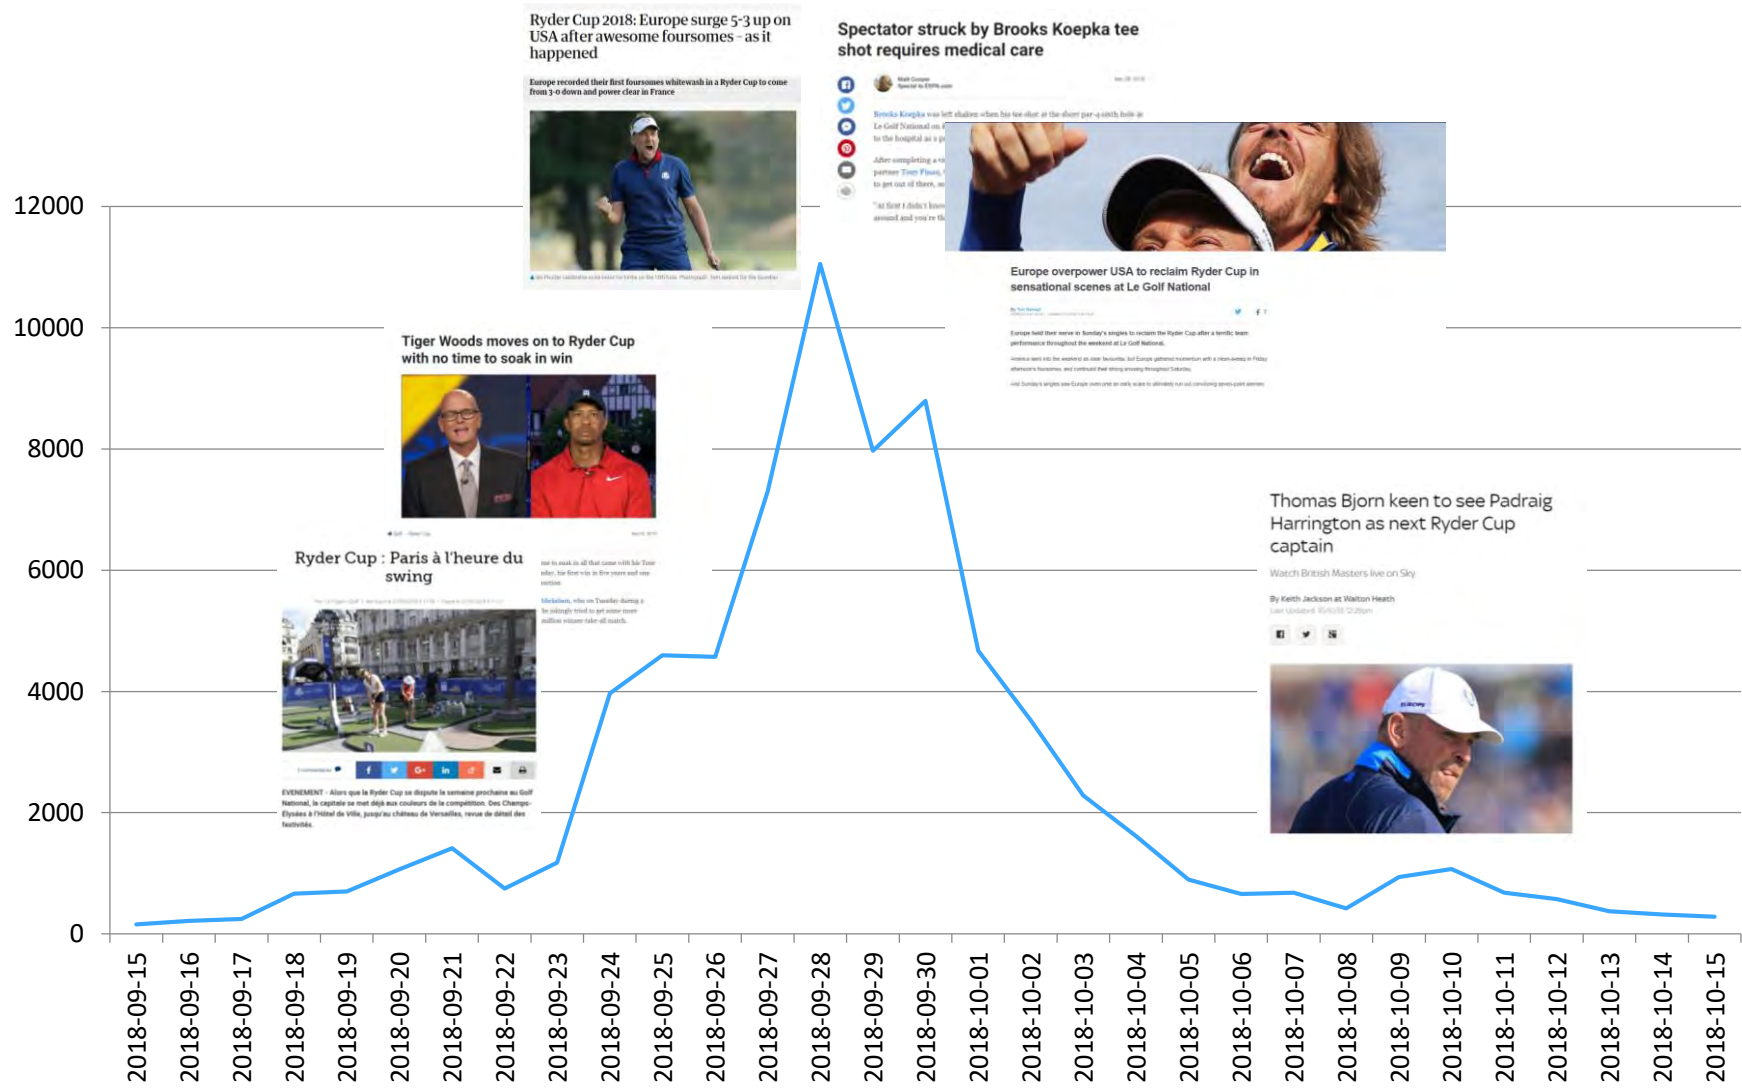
Ryder Cup 2018: Europe surge 5-3 up on USA after awesome foursomes - as it happened

Europe recorded their first foursomes whitewash in a Ryder Cup to come from 3-0 down and power clear in France

Spectator struck by Brooks Koepka tee shot requires medical care

Europe overpower USA to reclaim Ryder Cup in sensational scenes at Le Golf National

Tiger Woods moves on to Ryder Cup with no time to soak in win

Ryder Cup : Paris à l'heure du swing

Thomas Bjorn keen to see Padraig Harrington as next Ryder Cup captain

Watch British Masters live on Sky

By Keith Jackson at Walton Heath

12000
10000
8000
6000
4000
2000
0

2018-09-15
2018-09-16
2018-09-17
2018-09-18
2018-09-19
2018-09-20
2018-09-21
2018-09-22
2018-09-23
2018-09-24
2018-09-25
2018-09-26
2018-09-27
2018-09-28
2018-09-29
2018-09-30
2018-10-01
2018-10-02
2018-10-03
2018-10-04
2018-10-05
2018-10-06
2018-10-07
2018-10-08
2018-10-09
2018-10-10
2018-10-11
2018-10-12
2018-10-13
2018-10-14
2018-10-15